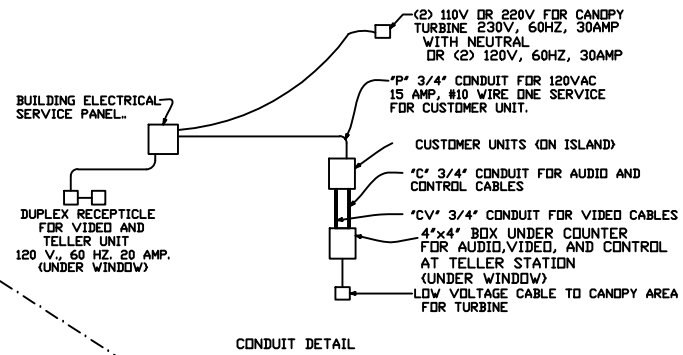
(2) 110V OR 220V FOR CANOPY TURBINE 230V, 60HZ, 30AMP WITH NEUTRAL OR (2) 120V, 60HZ, 30AMP

BUILDING ELECTRICAL SERVICE PANEL.

"P" 3/4" CONDUIT FOR 120VAC 15 AMP, #10 WIRE ONE SERVICE FOR CUSTOMER UNIT.

CUSTOMER UNITS (ON ISLAND)

"C" 3/4" CONDUIT FOR AUDIO AND CONTROL CABLES

"CV" 3/4" CONDUIT FOR VIDEO CABLES

DUPLEX RECEPTICLE FOR VIDEO AND TELLER UNIT 120 V., 60 HZ. 20 AMP. (UNDER WINDOW)

4"x4" BOX UNDER COUNTER FOR AUDIO,VIDEO, AND CONTROL AT TELLER STATION (UNDER WINDOW)

LOW VOLTAGE CABLE TO CANOPY AREA FOR TURBINE

CONDUIT DETAIL